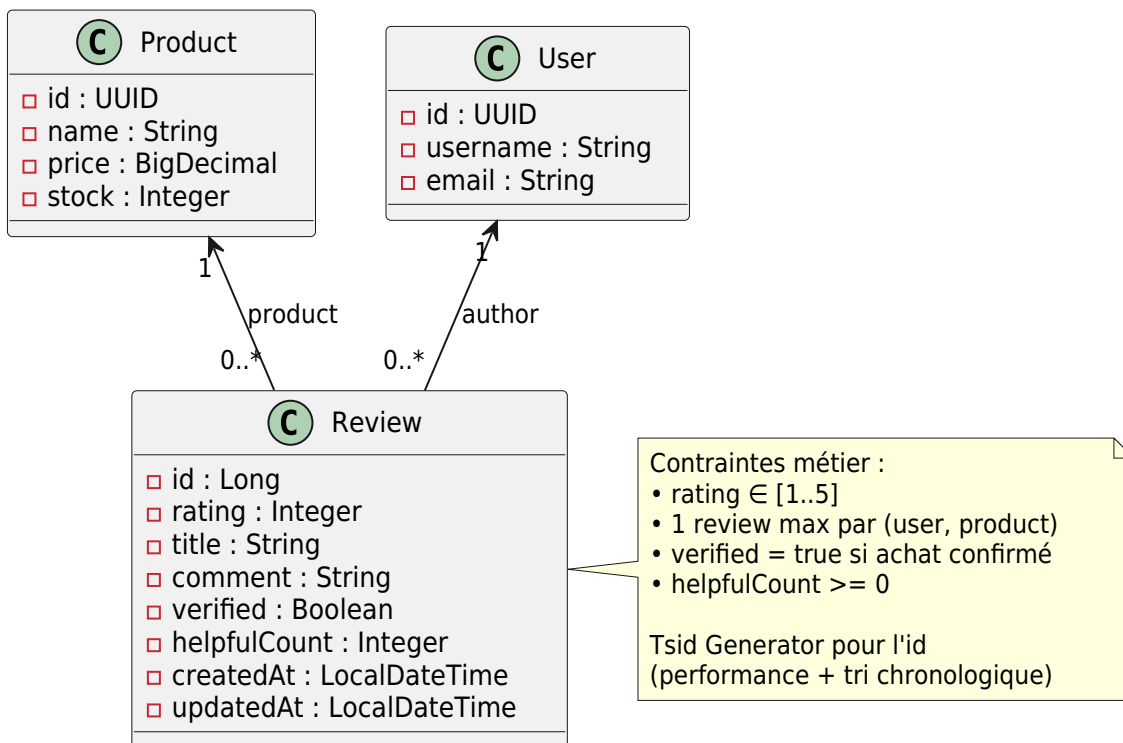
C Product
id : UUID
name : String
price : BigDecimal
stock : Integer

C User
id : UUID
username : String
email : String

1
product
0..*

1
author
0..*

C Review
id : Long
rating : Integer
title : String
comment : String
verified : Boolean
helpfulCount : Integer
createdAt : LocalDateTime
updatedAt : LocalDateTime

Contraintes métier :
• rating ∈ [1..5]
• 1 review max par (user, product)
• verified = true si achat confirmé
• helpfulCount >= 0

Tsid Generator pour l'id
(performance + tri chronologique)